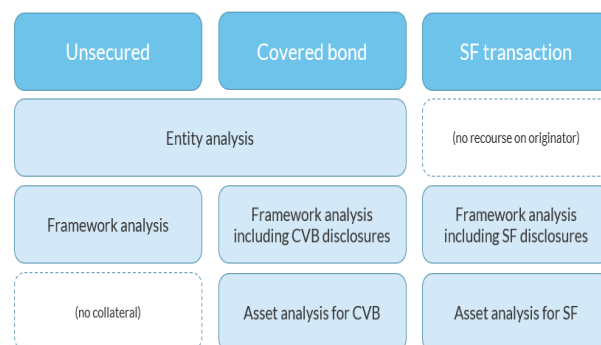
Unsecured

Covered bond

SF transaction

Entity analysis

(no recourse on originator)

Framework analysis

Framework analysis including CVB disclosures

Framework analysis including SF disclosures

(no collateral)

Asset analysis for CVB

Asset analysis for SF